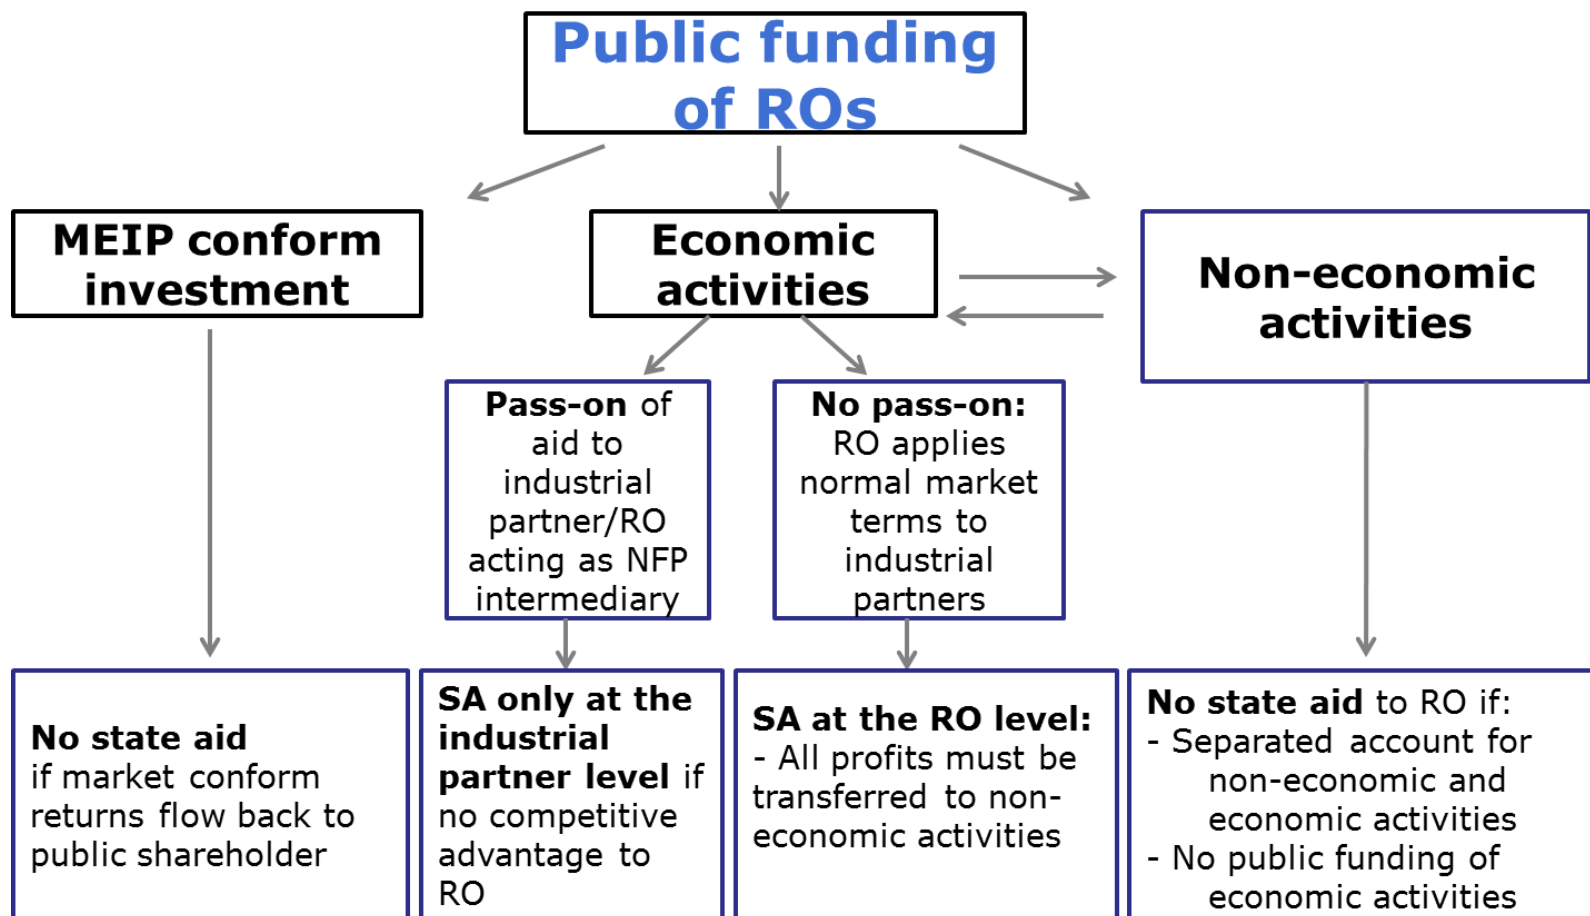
Public funding of ROs

MEIP conform investment

Economic activities

Non-economic activities

Pass-on of aid to industrial partner/RO acting as NFP intermediary

No pass-on: RO applies normal market terms to industrial partners

No state aid if market conform returns flow back to public shareholder

SA only at the industrial partner level if no competitive advantage to RO

SA at the RO level:
- All profits must be transferred to non-economic activities

No state aid to RO if:
- Separated account for non-economic and economic activities
- No public funding of economic activities